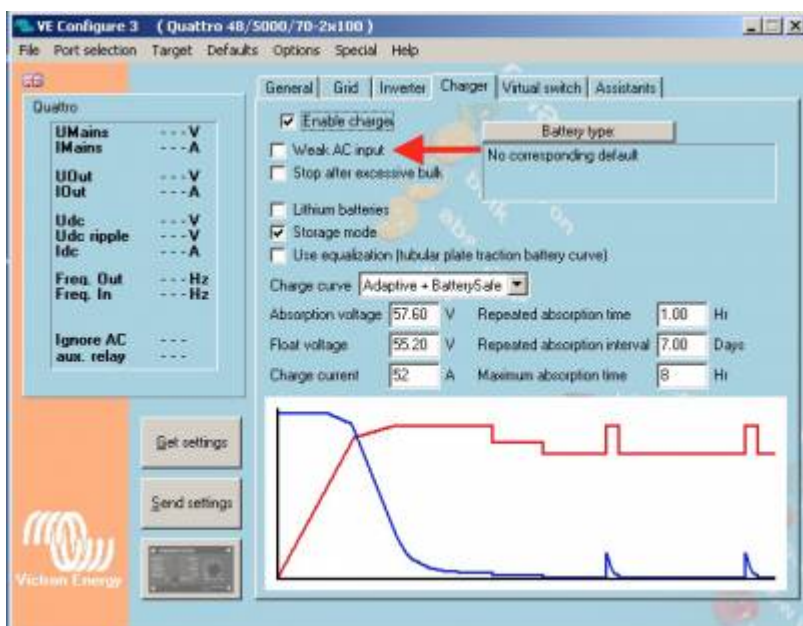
VE Configure 3 (Quattro 48/5000/70-2x100)

File Port selection Target Defaults Options Special Help

Quattro

| | |
|---|---|
| UMains | ---V |
| IMains | ---A |
| UOut | ---V |
| IOut | ---A |
| Udc | ---V |
| Udc ripple | ---V |
| Idc | ---A |
| Freq. Out | ---Hz |
| Freq. In | ---Hz |
| Ignore AC aux. relay | --- --- |

Get settings

Send settings

Victron Energy

General | Grid | Inverter | Charger | Virtual switch | Assistants

Enable charger

Weak AC input

Stop after excessive bulk

Battery type:

No corresponding default

Lithium batteries

Storage mode

Use equalization (tubular plate traction battery curve)

Charge curve Adaptive + BatterySafe

Absorption voltage 57.60 V

Float voltage 55.20 V

Charge current 52 A

Repeated absorption time 1.00 Hr

Repeated absorption interval 7.00 Days

Maximum absorption time 8 Hr